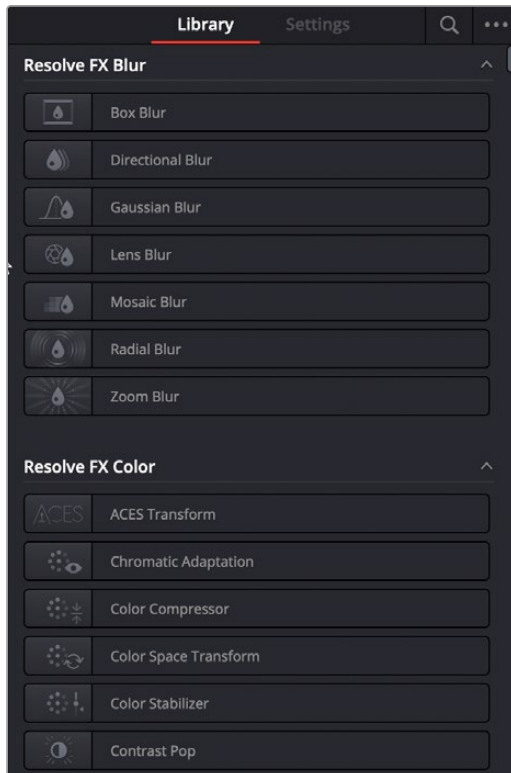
Library Settings

Resolve FX Blur

Box Blur

Directional Blur

Gaussian Blur

Lens Blur

Mosaic Blur

Radial Blur

Zoom Blur

Resolve FX Color

ACES

ACES Transform

Chromatic Adaptation

Color Compressor

Color Space Transform

Color Stabilizer

Contrast Pop